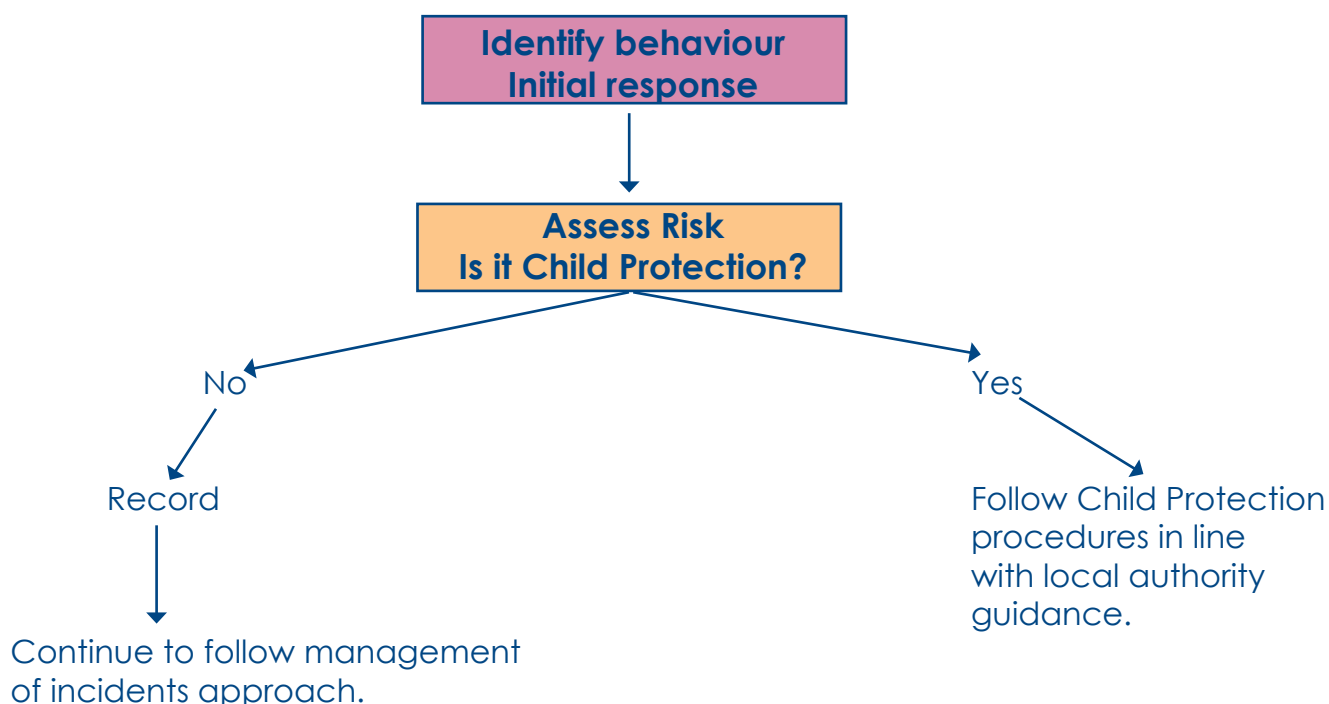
Identify behaviour
Initial response

Assess Risk
Is it Child Protection?

No

Yes

Record

Follow Child Protection procedures in line with local authority guidance.

Continue to follow management of incidents approach.